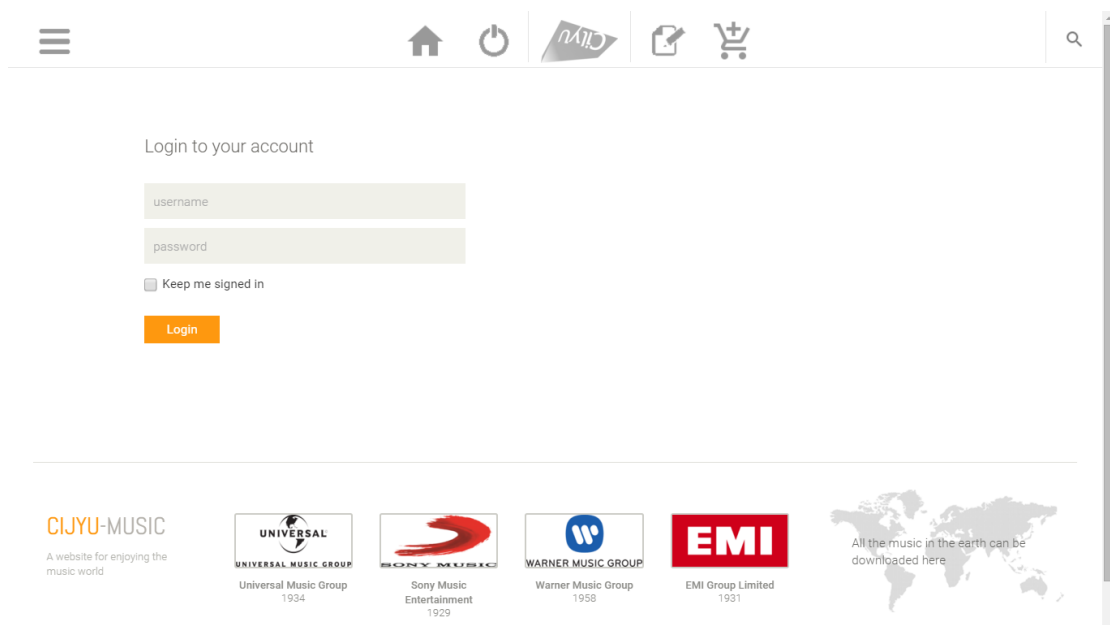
Cijyu

Login to your account

username

password

Keep me signed in

Login

CIJYU-MUSIC

A website for enjoying the music world

UNIVERSAL
UNIVERSAL MUSIC GROUP
Universal Music Group
1934

SONY MUSIC
Sony Music Entertainment
1929

WARNER MUSIC GROUP
Warner Music Group
1958

EMI
EMI Group Limited
1931

All the music in the earth can be downloaded here